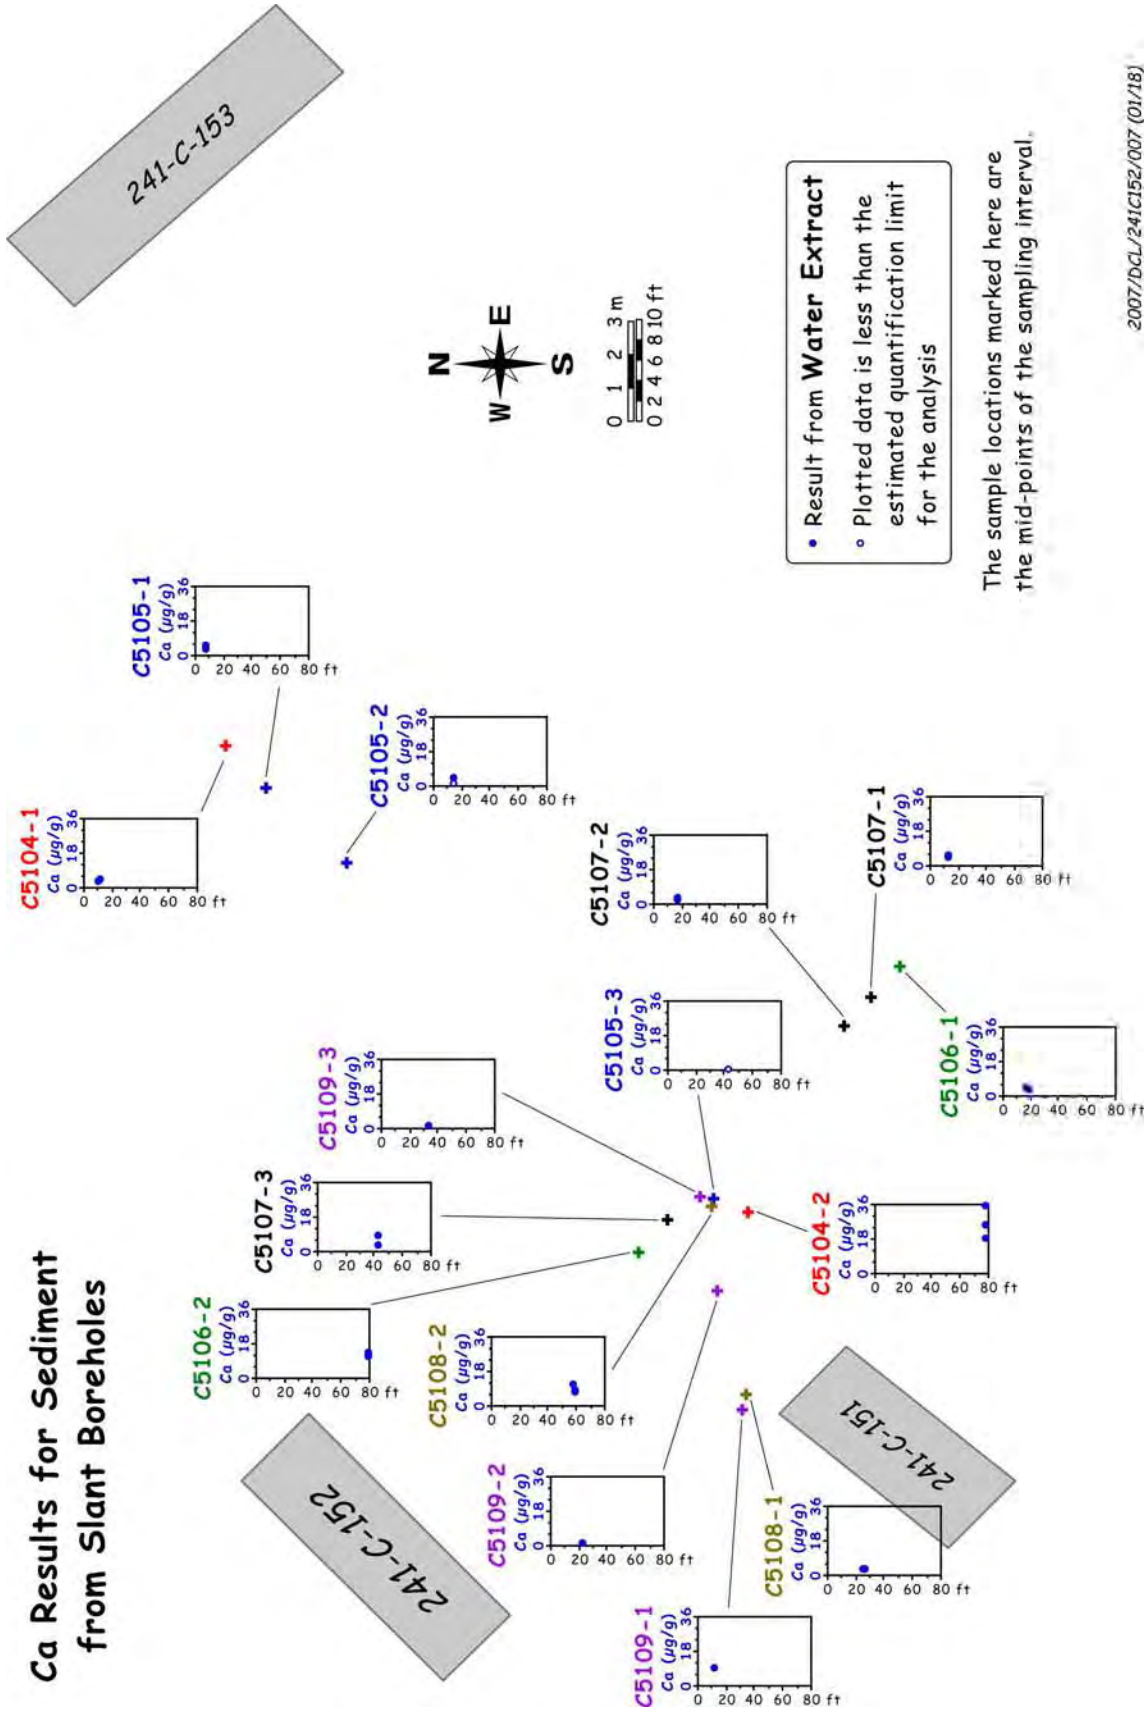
Ca Results for Sediment from Slant Boreholes

241-C-153

241-C-152

241-C-151

N E S W

0 1 2 3 m
0 2 4 6 8 10 ft

• Result from Water Extract
◦ Plotted data is less than the estimated quantification limit for the analysis

The sample locations marked here are the mid-points of the sampling interval.

2007/DCL/241C152/007 (01/18)

C5105-1
Ca (µg/g) 0 18 36
0 20 40 60 80 ft

C5104-1
Ca (µg/g) 0 18 36
0 20 40 60 80 ft

C5105-2
Ca (µg/g) 0 18 36
0 20 40 60 80 ft

C5107-2
Ca (µg/g) 0 18 36
0 20 40 60 80 ft

C5107-1
Ca (µg/g) 0 18 36
0 20 40 60 80 ft

C5105-3
Ca (µg/g) 0 18 36
0 20 40 60 80 ft

C5106-1
Ca (µg/g) 0 18 36
0 20 40 60 80 ft

C5109-3
Ca (µg/g) 0 18 36
0 20 40 60 80 ft

C5107-3
Ca (µg/g) 0 18 36
0 20 40 60 80 ft

C5104-2
Ca (µg/g) 0 18 36
0 20 40 60 80 ft

C5106-2
Ca (µg/g) 0 18 36
0 20 40 60 80 ft

C5108-2
Ca (µg/g) 0 18 36
0 20 40 60 80 ft

C5109-2
Ca (µg/g) 0 18 36
0 20 40 60 80 ft

C5108-1
Ca (µg/g) 0 18 36
0 20 40 60 80 ft

C5109-1
Ca (µg/g) 0 18 36
0 20 40 60 80 ft